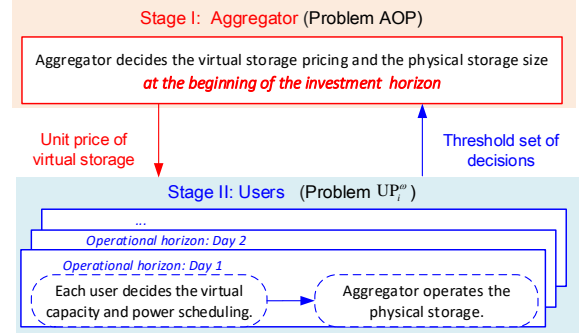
Stage I: Aggregator (Problem AOP)

Aggregator decides the virtual storage pricing and the physical storage size *at the beginning of the investment horizon*

Unit price of virtual storage

Threshold set of decisions

Stage II: Users (Problem $\mathrm{UP}_i^{\omega}$)

...

Operational horizon: Day 2

Operational horizon: Day 1

Each user decides the virtual capacity and power scheduling.

Aggregator operates the physical storage.